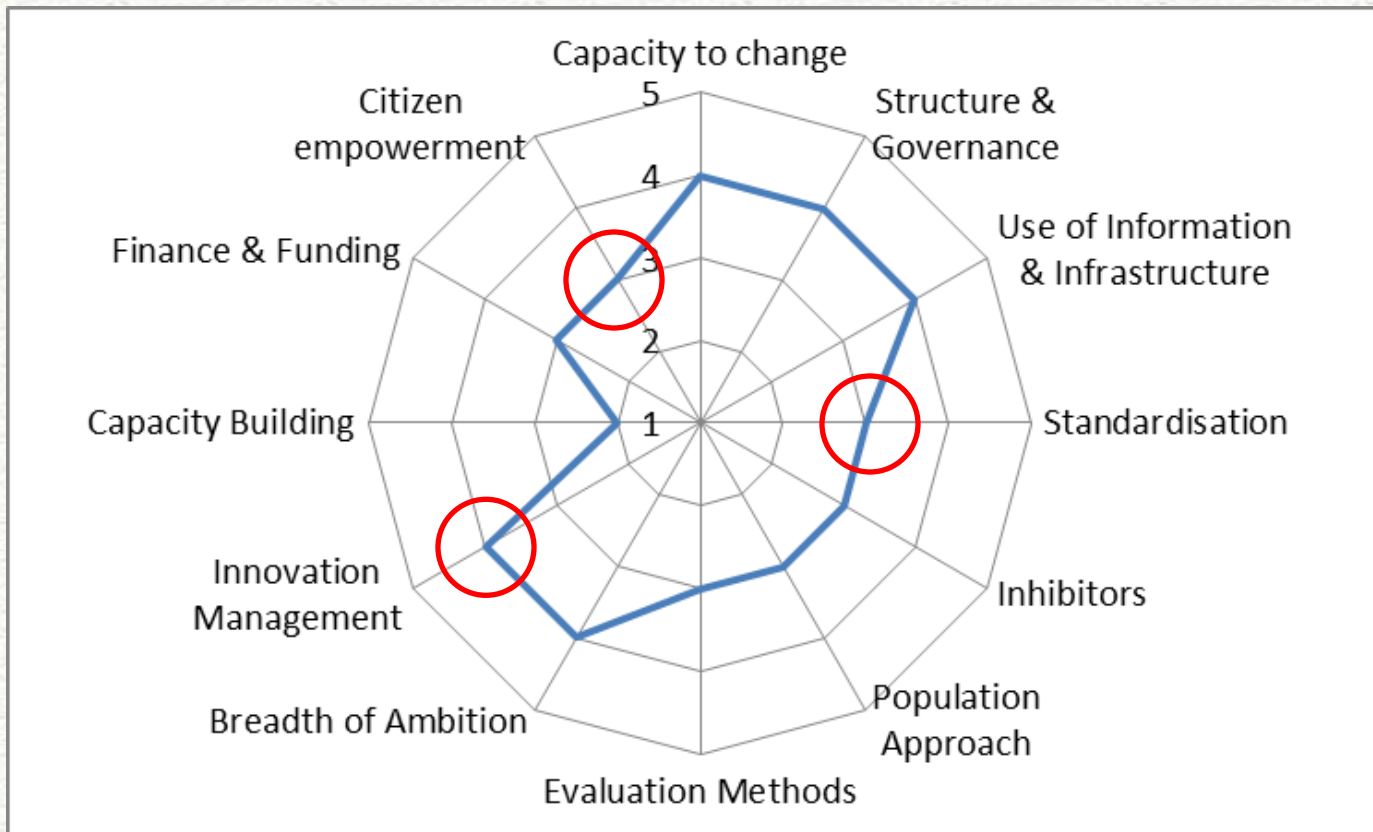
Capacity to change
Structure & Governance
Use of Information & Infrastructure
Standardisation
Inhibitors
Population Approach
Evaluation Methods
Breadth of Ambition
Innovation Management
Capacity Building
Finance & Funding
Citizen empowerment

5
4
3
2
1